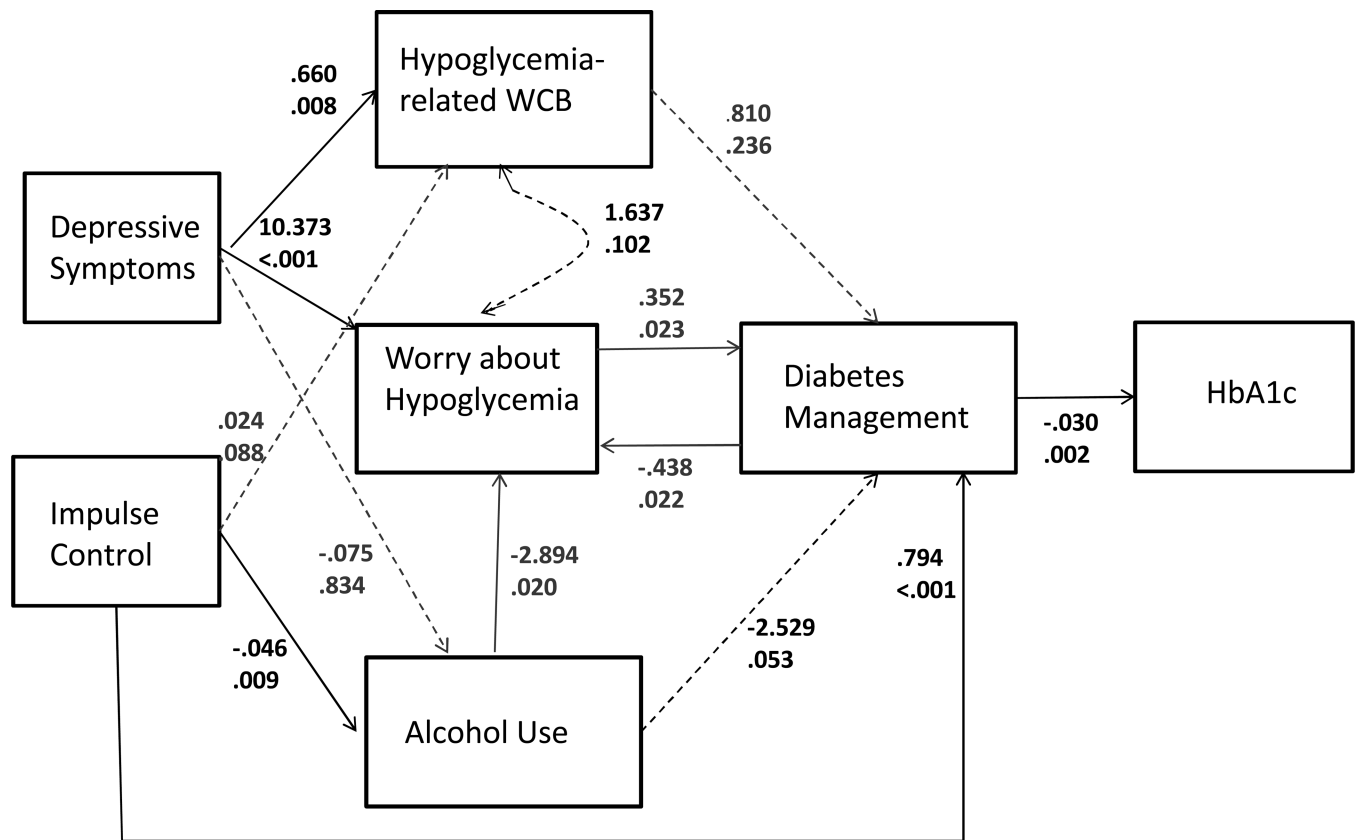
.660
.008

Hypoglycemia-related WCB

.810
.236

Depressive Symptoms

10.373
<.001

1.637
.102

.352
.023

Worry about Hypoglycemia

Diabetes Management

HbA1c

.024
.088

-.030
.002

-.438
.022

Impulse Control

-.075
.834

-2.894
.020

.794
<.001

-2.529
.053

-.046
.009

Alcohol Use